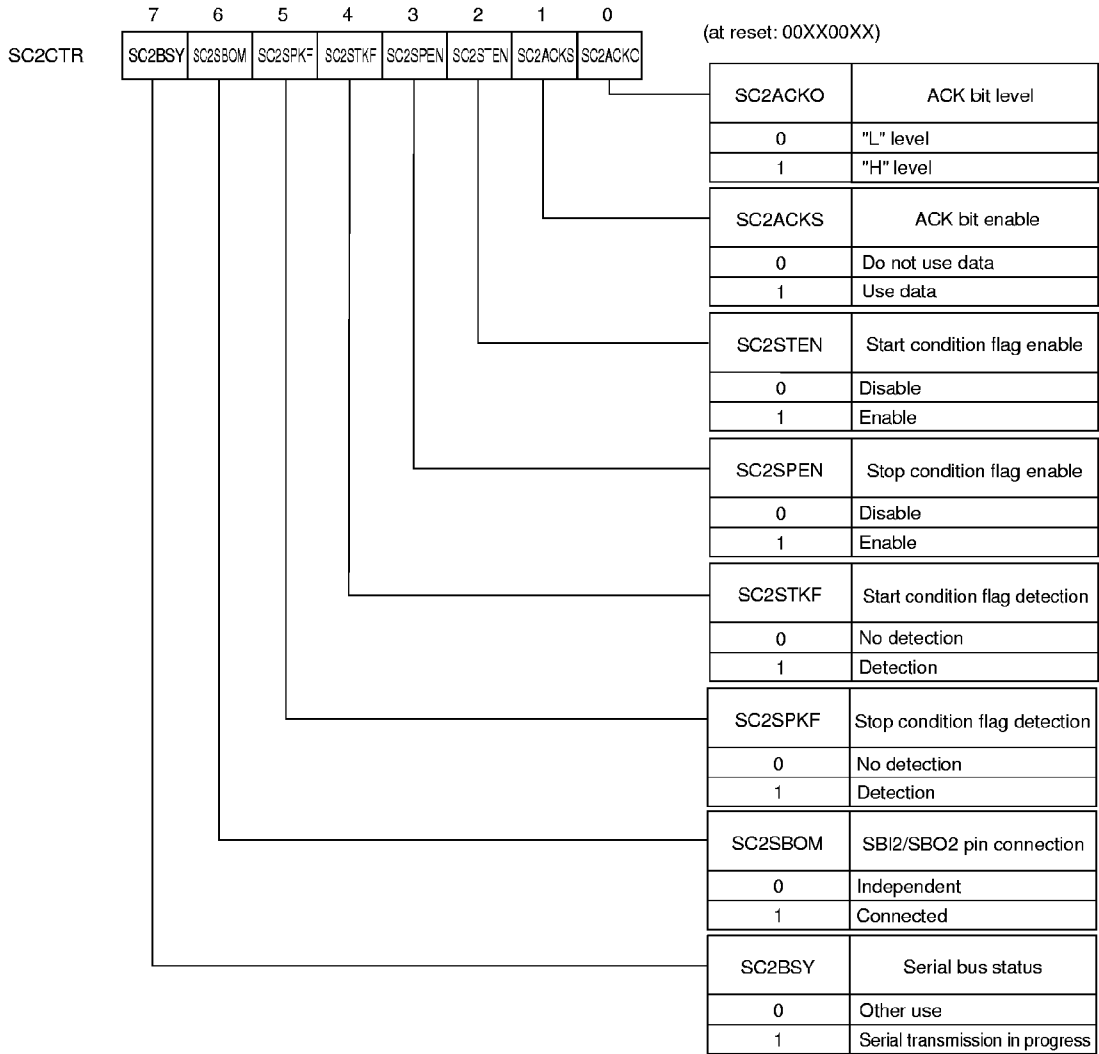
| | 7 | 6 | 5 | 4 | 3 | 2 | 1 | 0 |
|---|---|---|---|---|---|---|---|---|
| SC2CTR | SC2BSY | SC2SBOM | SC2SPKF | SC2STKF | SC2SPEN | SC2STEN | SC2ACKS | SC2ACKO |

(at reset: 00XX00XX)

| SC2ACKO | ACK bit level |
|---|---|
| 0 | "L" level |
| 1 | "H" level |

| SC2ACKS | ACK bit enable |
|---|---|
| 0 | Do not use data |
| 1 | Use data |

| SC2STEN | Start condition flag enable |
|---|---|
| 0 | Disable |
| 1 | Enable |

| SC2SPEN | Stop condition flag enable |
|---|---|
| 0 | Disable |
| 1 | Enable |

| SC2STKF | Start condition flag detection |
|---|---|
| 0 | No detection |
| 1 | Detection |

| SC2SPKF | Stop condition flag detection |
|---|---|
| 0 | No detection |
| 1 | Detection |

| SC2SBOM | SBI2/SBO2 pin connection |
|---|---|
| 0 | Independent |
| 1 | Connected |

| SC2BSY | Serial bus status |
|---|---|
| 0 | Other use |
| 1 | Serial transmission in progress |